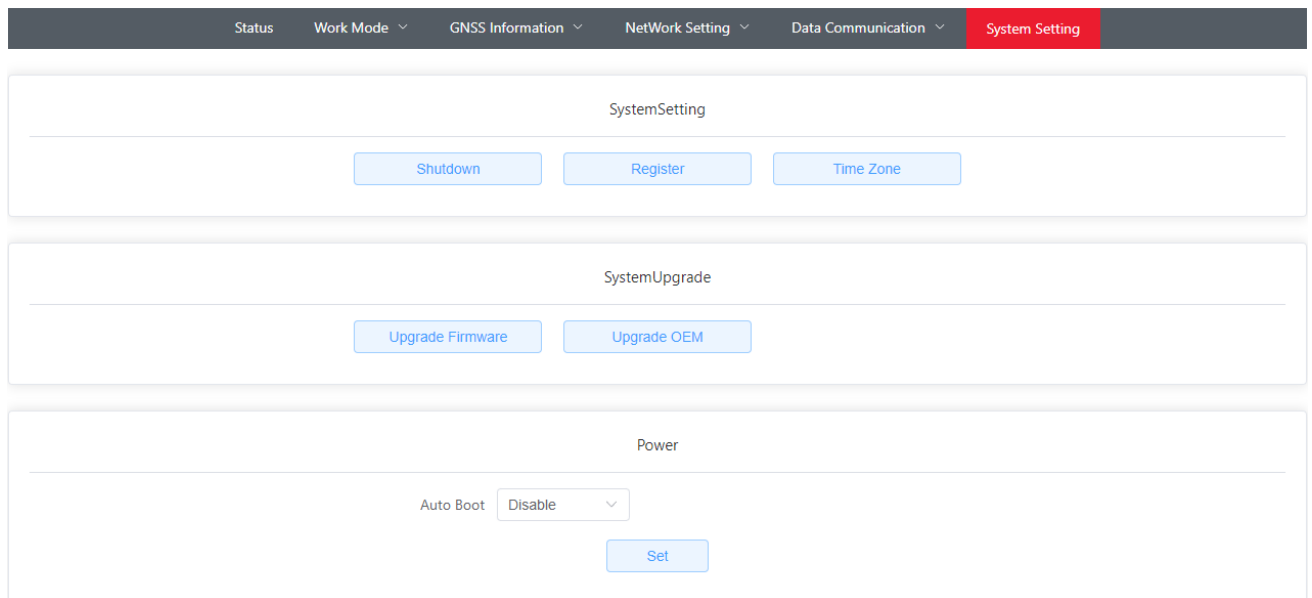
Status Work Mode GNSS Information NetWork Setting Data Communication System Setting

SystemSetting

Shutdown Register Time Zone

SystemUpgrade

Upgrade Firmware Upgrade OEM

Power

Auto Boot Disable

Set